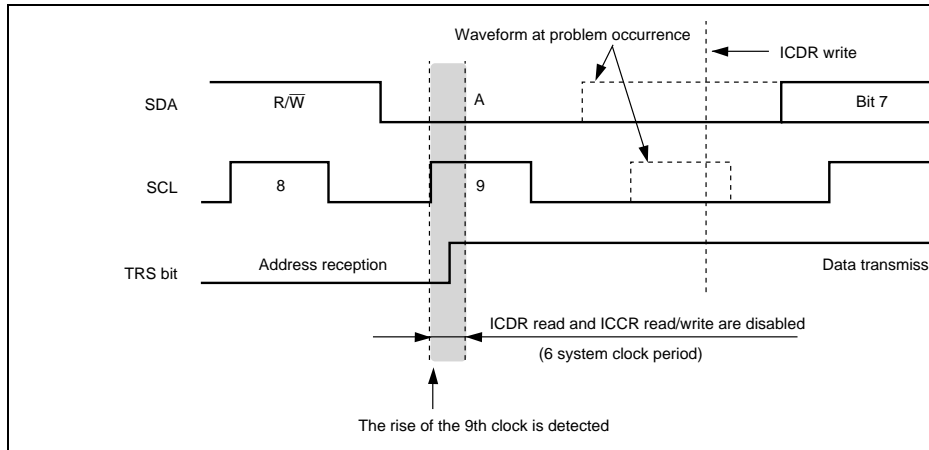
Waveform at problem occurrence

ICDR write

SDA

$R/\overline{W}$

A

Bit 7

SCL

8

9

TRS bit

Address reception

Data transmiss

ICDR read and ICCR read/write are disabled

(6 system clock period)

The rise of the 9th clock is detected